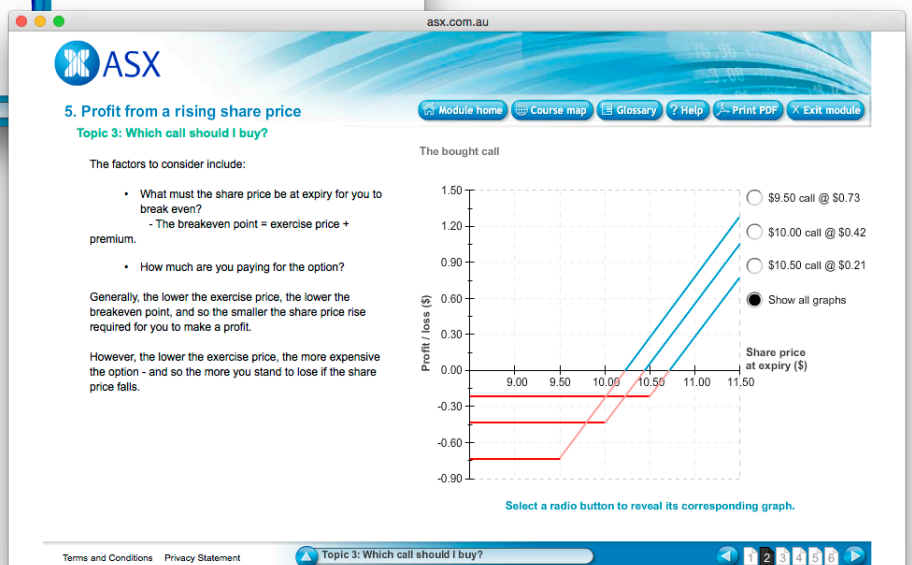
asx.com.au

ASX

5. Profit from a rising share price

Topic 3: Which call should I buy?

Module home | Course map | Glossary | Help | Print PDF | Exit module

The factors to consider include:

• What must the share price be at expiry for you to break even?
- The breakeven point = exercise price + premium.

• How much are you paying for the option?

Generally, the lower the exercise price, the lower the breakeven point, and so the smaller the share price rise required for you to make a profit.

However, the lower the exercise price, the more expensive the option - and so the more you stand to lose if the share price falls.

The bought call

1.50
1.20
0.90
0.60
0.30
0.00
-0.30
-0.60
-0.90

Profit / loss ($)

9.00 9.50 10.00 10.50 11.00 11.50

Share price at expiry ($)

$9.50 call @ $0.73
$10.00 call @ $0.42
$10.50 call @ $0.21
Show all graphs

Select a radio button to reveal its corresponding graph.

Terms and Conditions Privacy Statement

Topic 3: Which call should I buy?

1 2 3 4 5 6